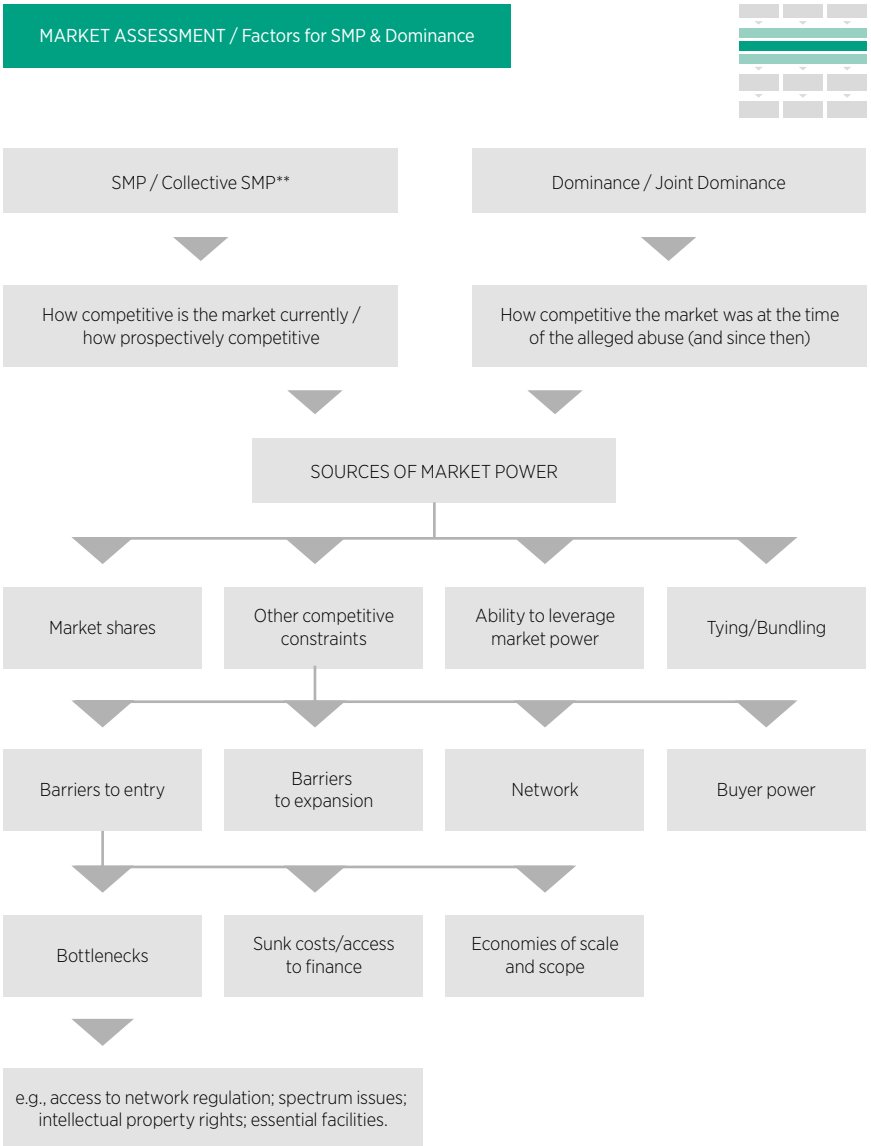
MARKET ASSESSMENT / Factors for SMP & Dominance

SMP / Collective SMP**

Dominance / Joint Dominance

How competitive is the market currently / how prospectively competitive

How competitive the market was at the time of the alleged abuse (and since then)

SOURCES OF MARKET POWER

Market shares

Other competitive constraints

Ability to leverage market power

Tying/Bundling

Barriers to entry

Barriers to expansion

Network

Buyer power

Bottlenecks

Sunk costs/access to finance

Economies of scale and scope

e.g., access to network regulation; spectrum issues; intellectual property rights; essential facilities.